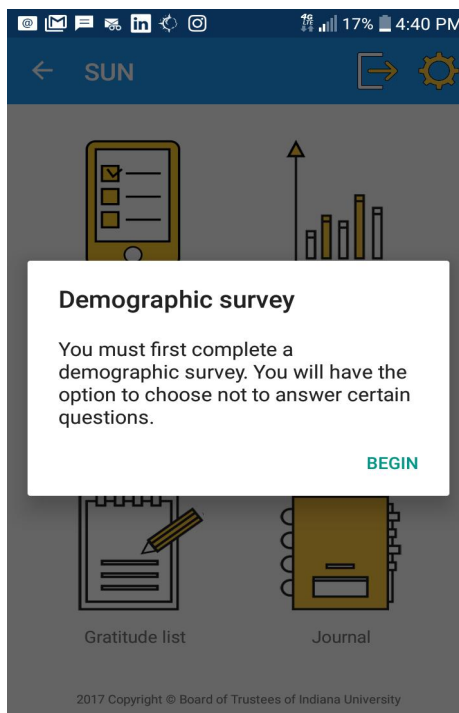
17% 4:40 PM

SUN

Demographic survey

You must first complete a demographic survey. You will have the option to choose not to answer certain questions.

BEGIN

Gratitude list

Journal

2017 Copyright © Board of Trustees of Indiana University